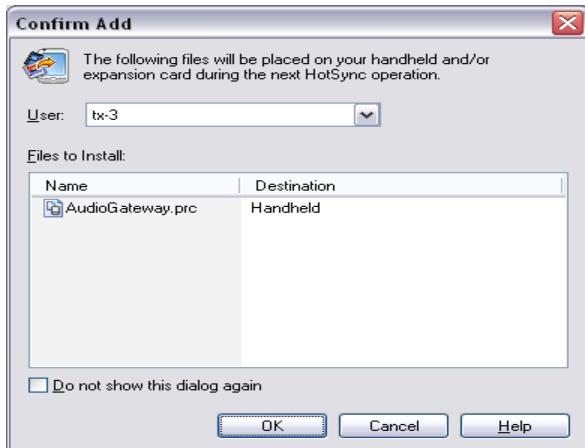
Confirm Add

The following files will be placed on your handheld and/or expansion card during the next HotSync operation.

User: tx-3

Files to Install:

| Name | Destination |
|---|---|
| AudioGateway.prc | Handheld |

Do not show this dialog again

OK
Cancel
Help